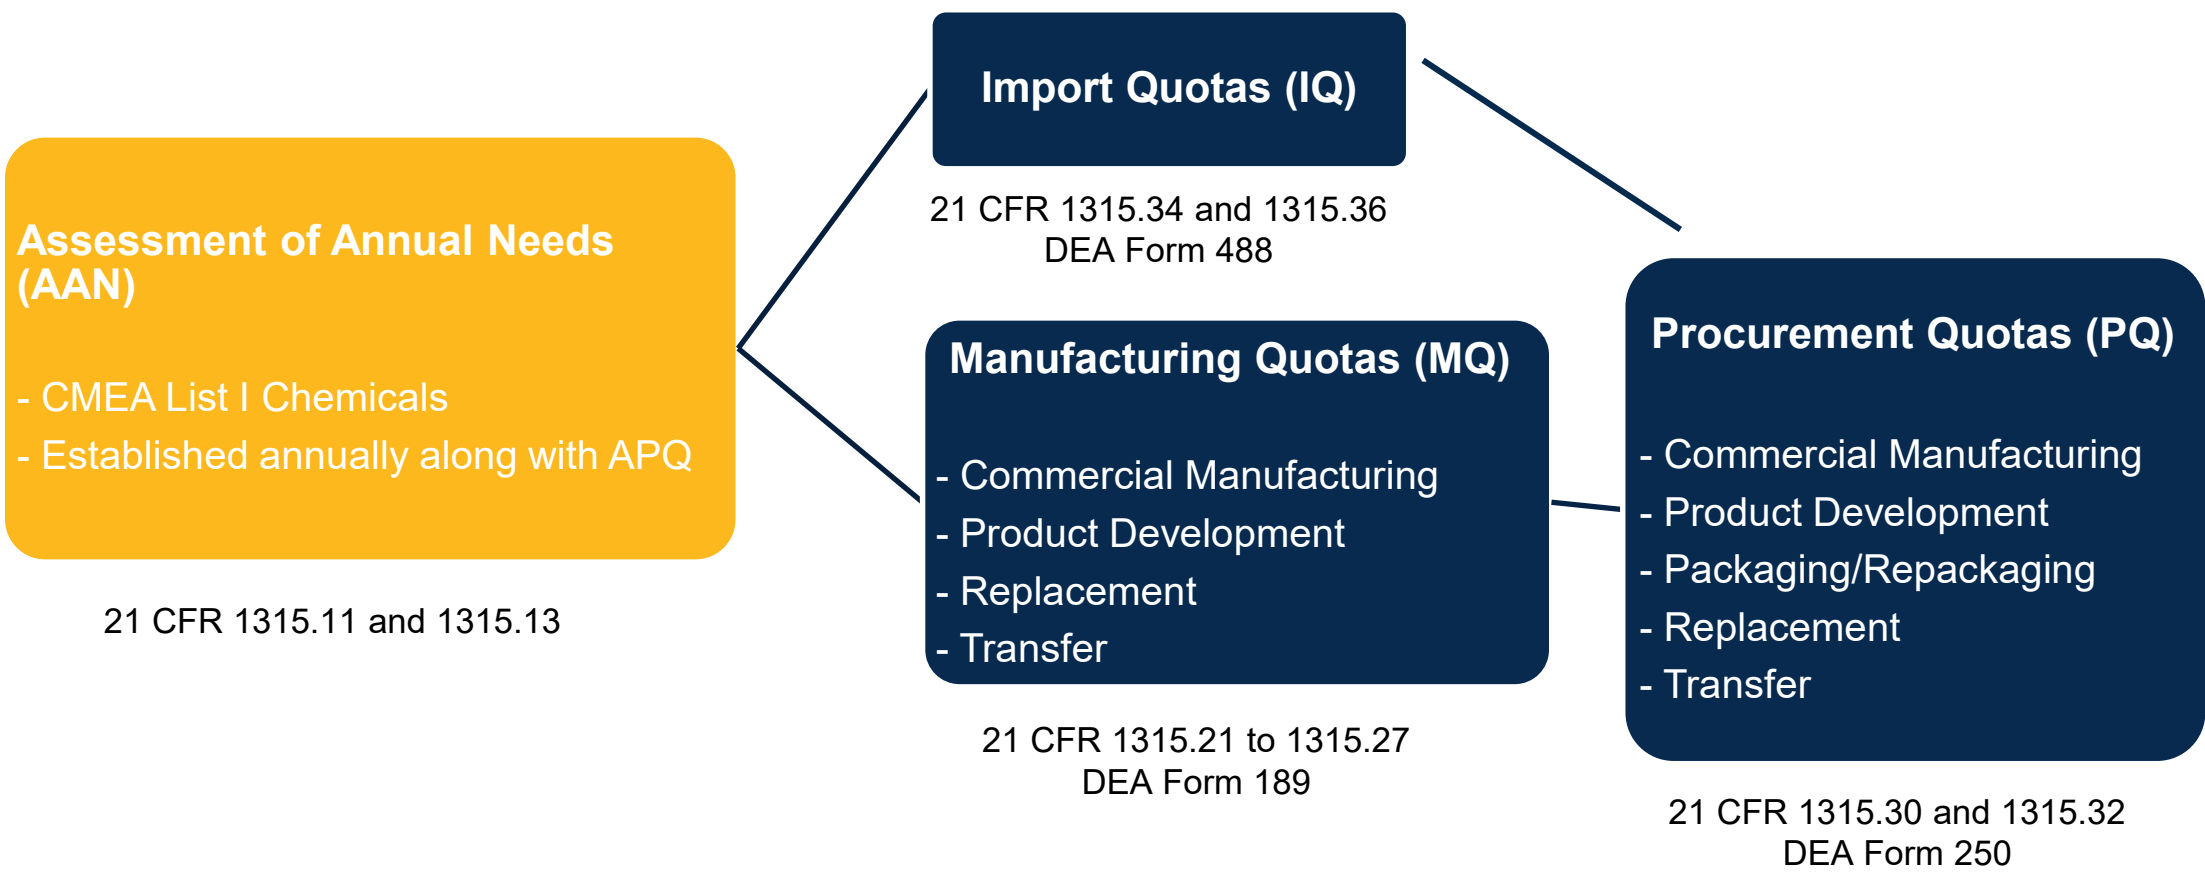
Assessment of Annual Needs (AAN)

- CMEA List I Chemicals
- Established annually along with APQ

21 CFR 1315.11 and 1315.13

Import Quotas (IQ)

21 CFR 1315.34 and 1315.36
DEA Form 488

Manufacturing Quotas (MQ)

- Commercial Manufacturing
- Product Development
- Replacement
- Transfer

21 CFR 1315.21 to 1315.27
DEA Form 189

Procurement Quotas (PQ)

- Commercial Manufacturing
- Product Development
- Packaging/Repackaging
- Replacement
- Transfer

21 CFR 1315.30 and 1315.32
DEA Form 250